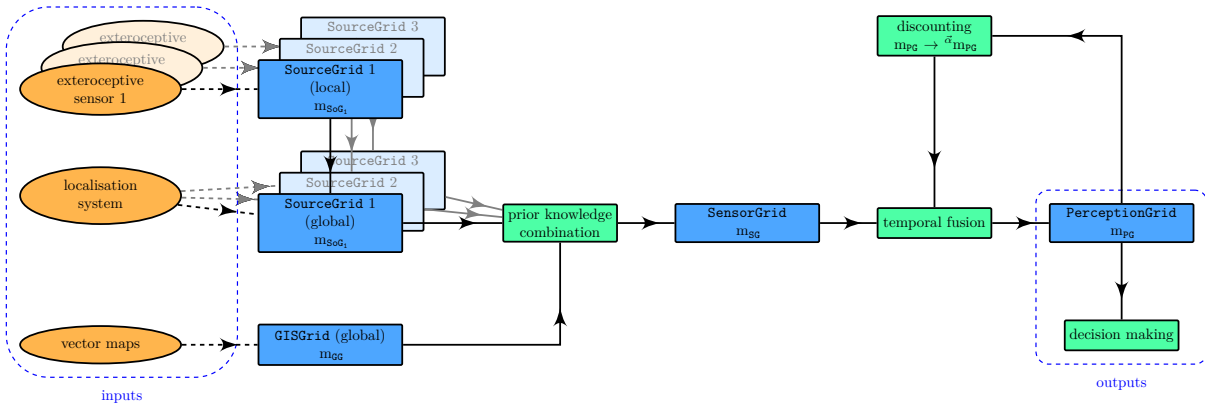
exteroceptive

exteroceptive

exteroceptive sensor 1

SourceGrid 3

SourceGrid 2

SourceGrid 1 (local) $m_{SoG_1}$

SourceGrid 3

SourceGrid 2

SourceGrid 1 (global) $m_{SoG_1}$

localisation system

vector maps

GISGrid (global) $m_{GG}$

prior knowledge combination

SensorGrid $m_{SG}$

discounting $m_{PG} \rightarrow {}^{\alpha}m_{PG}$

temporal fusion

PerceptionGrid $m_{PG}$

decision making

inputs

outputs